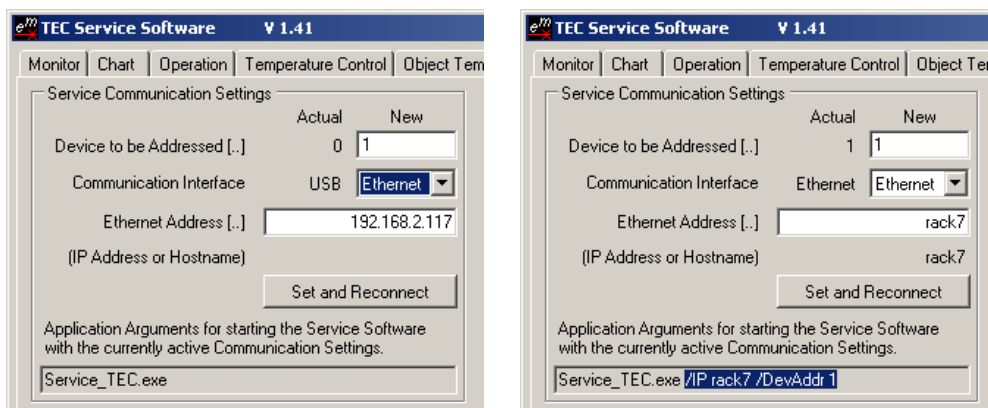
$e^{m}$ TEC Service Software V 1.41

Monitor | Chart | Operation | Temperature Control | Object Tem

Service Communication Settings

Actual New

Device to be Addressed [..] 0 1

Communication Interface USB Ethernet

Ethernet Address [..] 192.168.2.117

(IP Address or Hostname)

Set and Reconnect

Application Arguments for starting the Service Software with the currently active Communication Settings.

Service_TEC.exe

$e^{m}$ TEC Service Software V 1.41

Monitor | Chart | Operation | Temperature Control | Object Te

Service Communication Settings

Actual New

Device to be Addressed [..] 1 1

Communication Interface Ethernet Ethernet

Ethernet Address [..] rack7

(IP Address or Hostname) rack7

Set and Reconnect

Application Arguments for starting the Service Software with the currently active Communication Settings.

Service_TEC.exe /IP rack7 /DevAddr 1